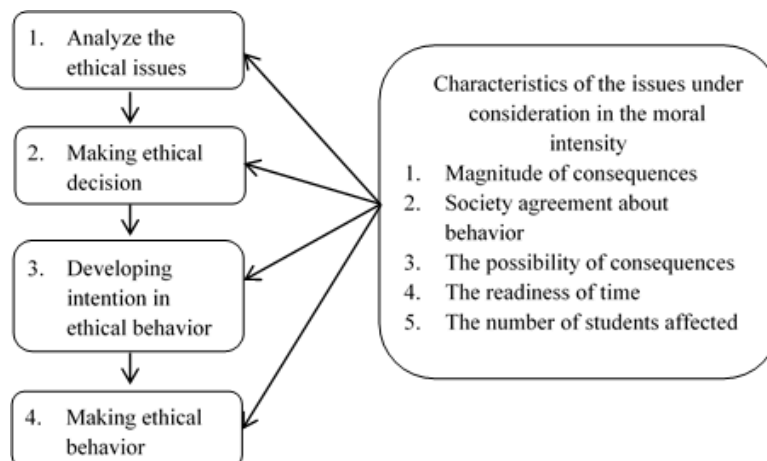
1. Analyze the ethical issues

2. Making ethical decision

3. Developing intention in ethical behavior

4. Making ethical behavior

Characteristics of the issues under consideration in the moral intensity
1. Magnitude of consequences
2. Society agreement about behavior
3. The possibility of consequences
4. The readiness of time
5. The number of students affected